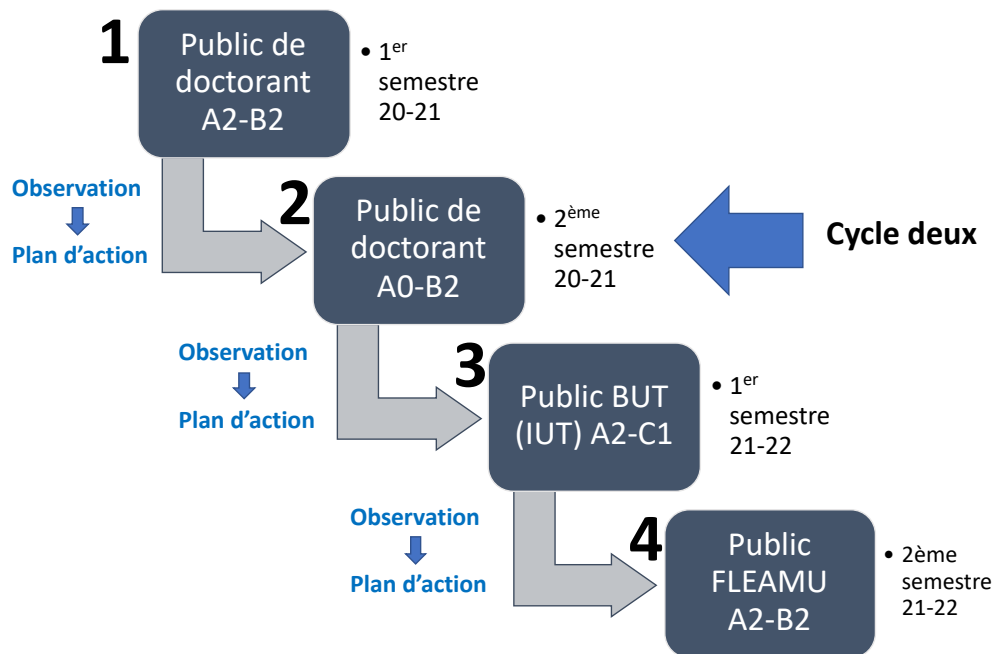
1
Public de doctorant A2-B2
• 1$^{er}$ semestre 20-21

Observation
Plan d'action

2
Public de doctorant A0-B2
• 2$^{ème}$ semestre 20-21

Cycle deux

Observation
Plan d'action

3
Public BUT (IUT) A2-C1
• 1$^{er}$ semestre 21-22

Observation
Plan d'action

4
Public FLEAMU A2-B2
• 2ème semestre 21-22